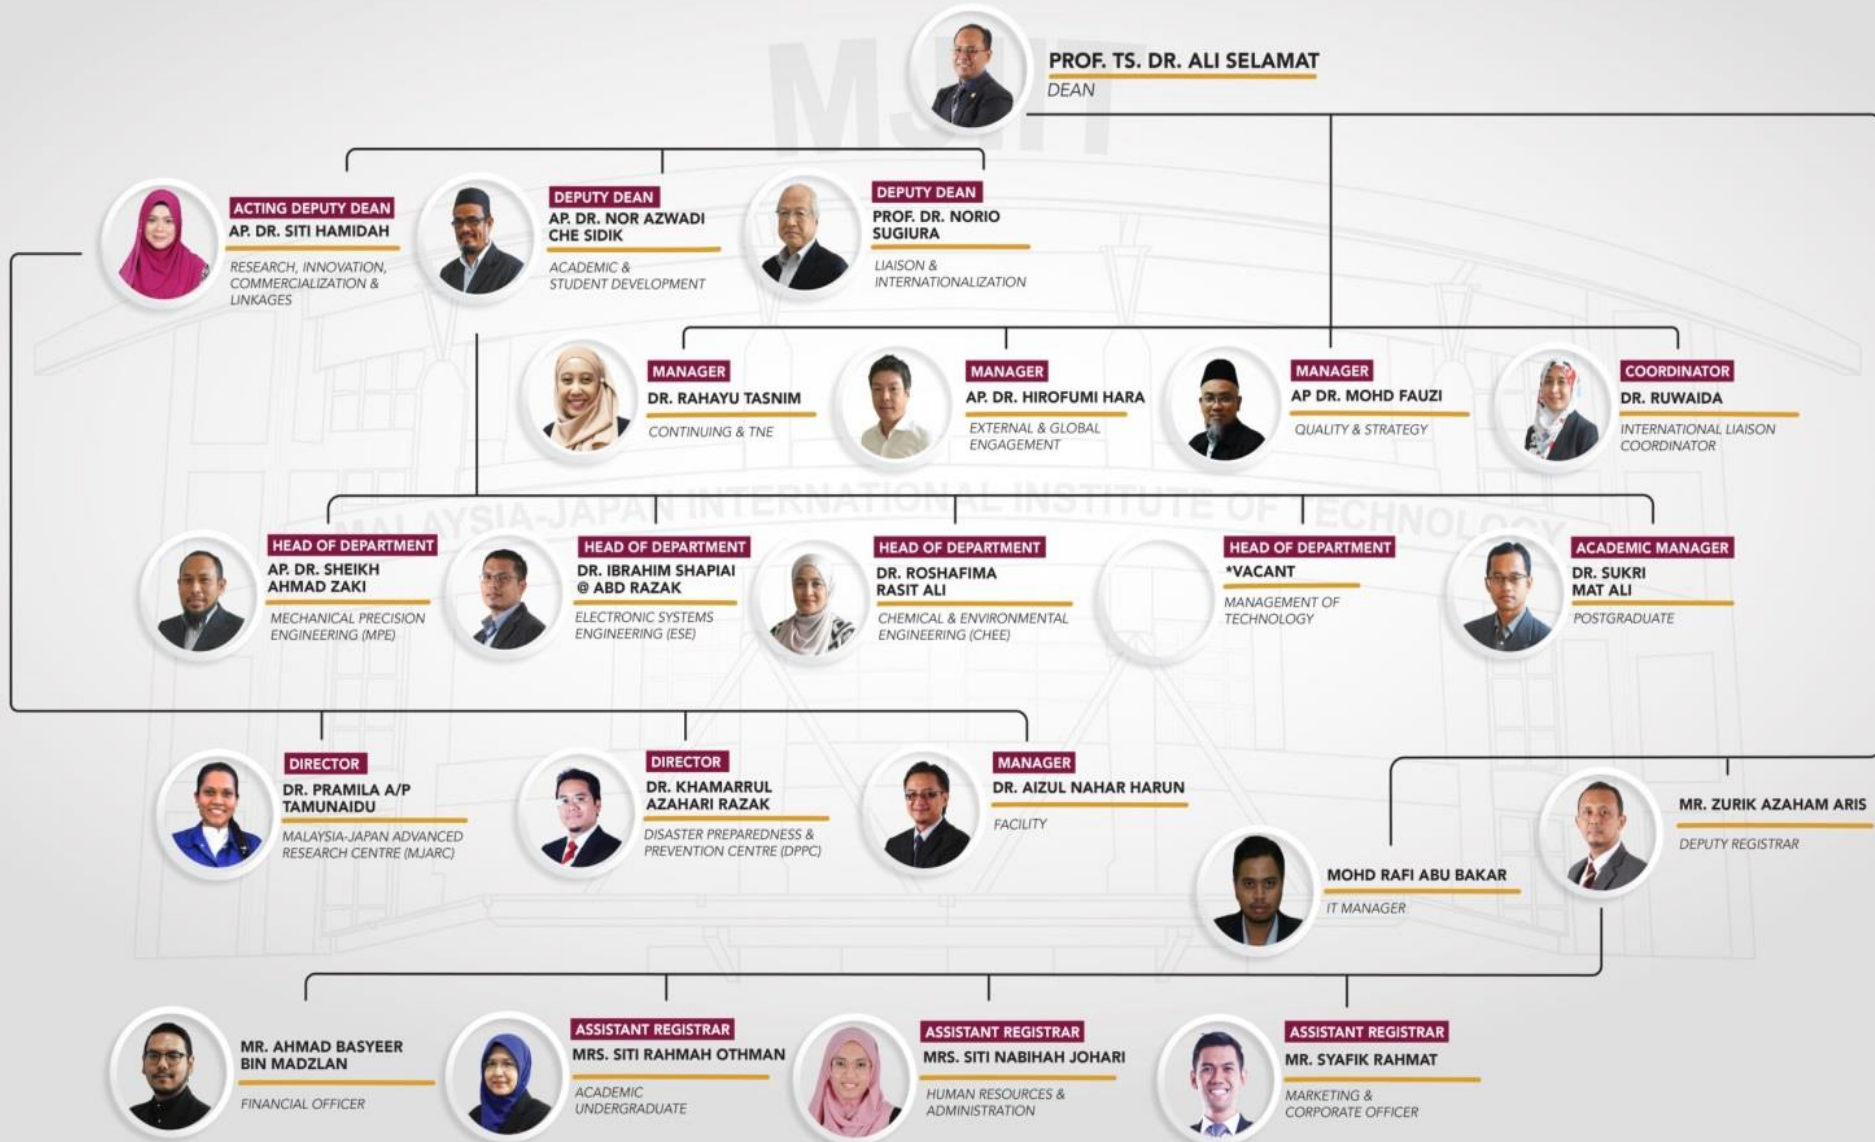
MJIIT

PROF. TS. DR. ALI SELAMAT
DEAN

ACTING DEPUTY DEAN
AP. DR. SITI HAMIDAH
RESEARCH, INNOVATION, COMMERCIALIZATION & LINKAGES

DEPUTY DEAN
AP. DR. NOR AZWADI CHE SIDIK
ACADEMIC & STUDENT DEVELOPMENT

DEPUTY DEAN
PROF. DR. NORIO SUGIURA
LIAISON & INTERNATIONALIZATION

MANAGER
DR. RAHAYU TASNIM
CONTINUING & TNE

MANAGER
AP. DR. HIROFUMI HARA
EXTERNAL & GLOBAL ENGAGEMENT

MANAGER
AP DR. MOHD FAUZI
QUALITY & STRATEGY

COORDINATOR
DR. RUWAIDA
INTERNATIONAL LIAISON COORDINATOR

MALAYSIA-JAPAN INTERNATIONAL INSTITUTE OF TECHNOLOGY

HEAD OF DEPARTMENT
AP. DR. SHEIKH AHMAD ZAKI
MECHANICAL PRECISION ENGINEERING (MPE)

HEAD OF DEPARTMENT
DR. IBRAHIM SHAPIAI @ ABD RAZAK
ELECTRONIC SYSTEMS ENGINEERING (ESE)

HEAD OF DEPARTMENT
DR. ROSHAFIMA RASIT ALI
CHEMICAL & ENVIRONMENTAL ENGINEERING (CHEE)

HEAD OF DEPARTMENT
*VACANT
MANAGEMENT OF TECHNOLOGY

ACADEMIC MANAGER
DR. SUKRI MAT ALI
POSTGRADUATE

DIRECTOR
DR. PRAMILA A/P TAMUNAIDU
MALAYSIA-JAPAN ADVANCED RESEARCH CENTRE (MJARC)

DIRECTOR
DR. KHAMARRUL AZAHARI RAZAK
DISASTER PREPAREDNESS & PREVENTION CENTRE (DPPC)

MANAGER
DR. AIZUL NAHAR HARUN
FACILITY

MR. ZURIK AZAHAM ARIS
DEPUTY REGISTRAR

MOHD RAFI ABU BAKAR
IT MANAGER

MR. AHMAD BASYEER BIN MADZLAN
FINANCIAL OFFICER

ASSISTANT REGISTRAR
MRS. SITI RAHMAH OTHMAN
ACADEMIC UNDERGRADUATE

ASSISTANT REGISTRAR
MRS. SITI NABIHAH JOHARI
HUMAN RESOURCES & ADMINISTRATION

ASSISTANT REGISTRAR
MR. SYAFIK RAHMAT
MARKETING & CORPORATE OFFICER